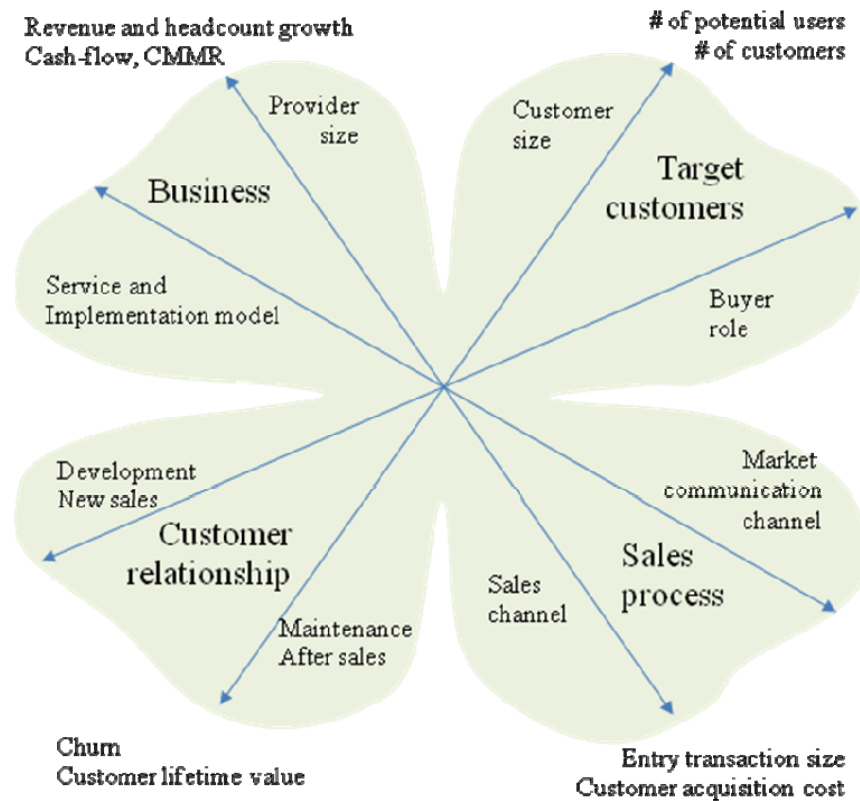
Revenue and headcount growth
Cash-flow, CMMR

# of potential users
# of customers

Provider size

Customer size

Business

Target customers

Service and Implementation model

Buyer role

Development
New sales

Market communication channel

Customer relationship

Sales channel

Sales process

Maintenance
After sales

Churn
Customer lifetime value

Entry transaction size
Customer acquisition cost